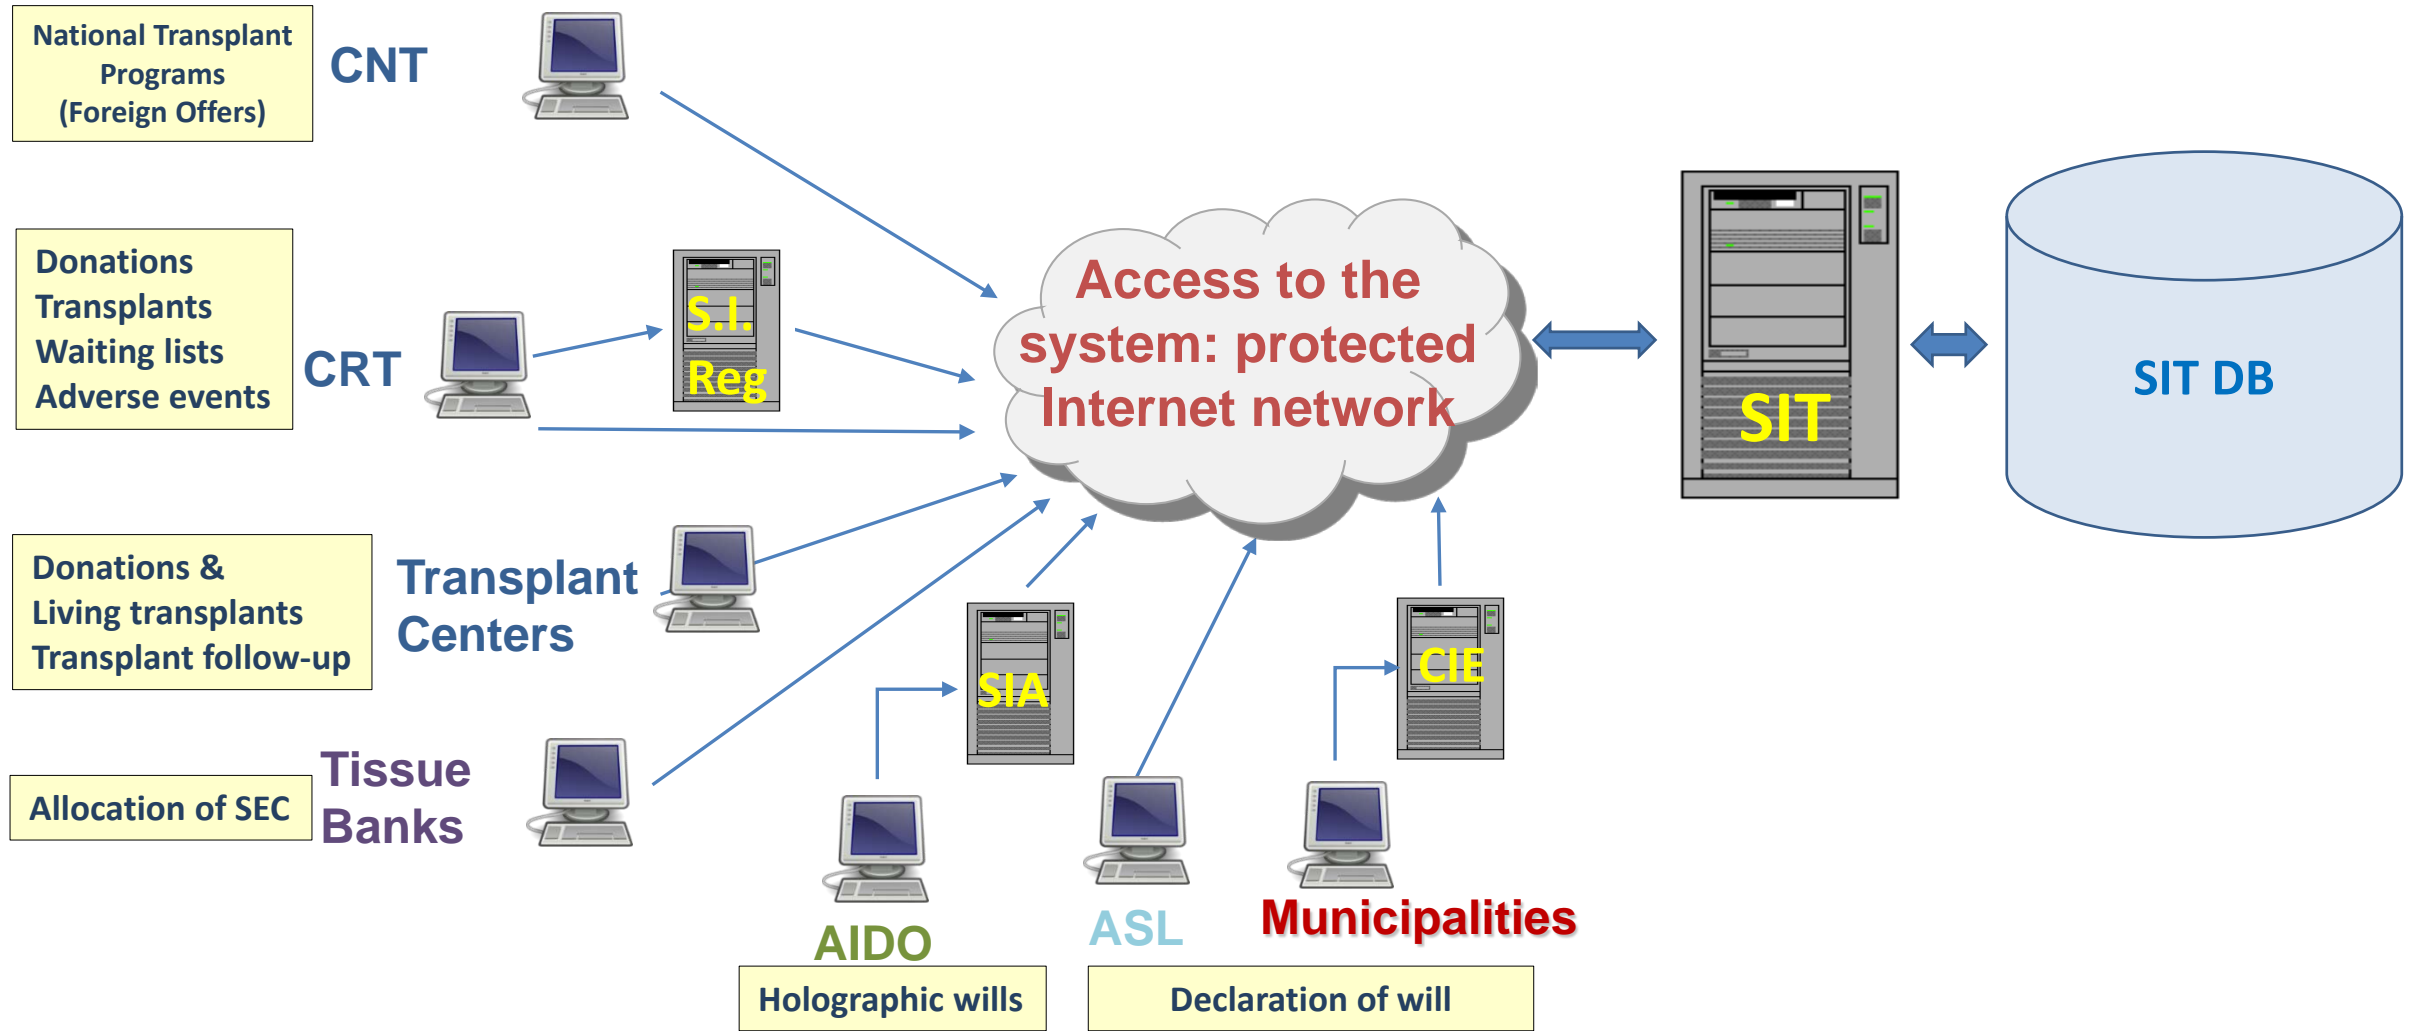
National Transplant Programs (Foreign Offers)

CNT

Donations
Transplants
Waiting lists
Adverse events

CRT

S.I. Reg

Access to the system: protected Internet network

SIT

SIT DB

Donations &
Living transplants
Transplant follow-up

Transplant Centers

Allocation of SEC

Tissue Banks

SIA

CIE

AIDO

ASL

Municipalities

Holographic wills

Declaration of will